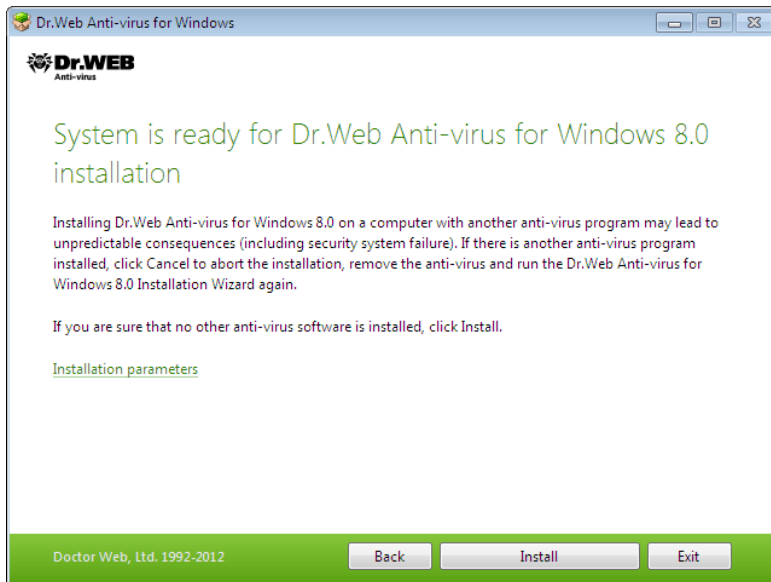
Dr.Web Anti-virus for Windows

Dr.WEB
Anti-virus

System is ready for Dr.Web Anti-virus for Windows 8.0 installation

Installing Dr.Web Anti-virus for Windows 8.0 on a computer with another anti-virus program may lead to unpredictable consequences (including security system failure). If there is another anti-virus program installed, click Cancel to abort the installation, remove the anti-virus and run the Dr.Web Anti-virus for Windows 8.0 Installation Wizard again.

If you are sure that no other anti-virus software is installed, click Install.

Installation parameters

Doctor Web, Ltd. 1992-2012

Back

Install

Exit